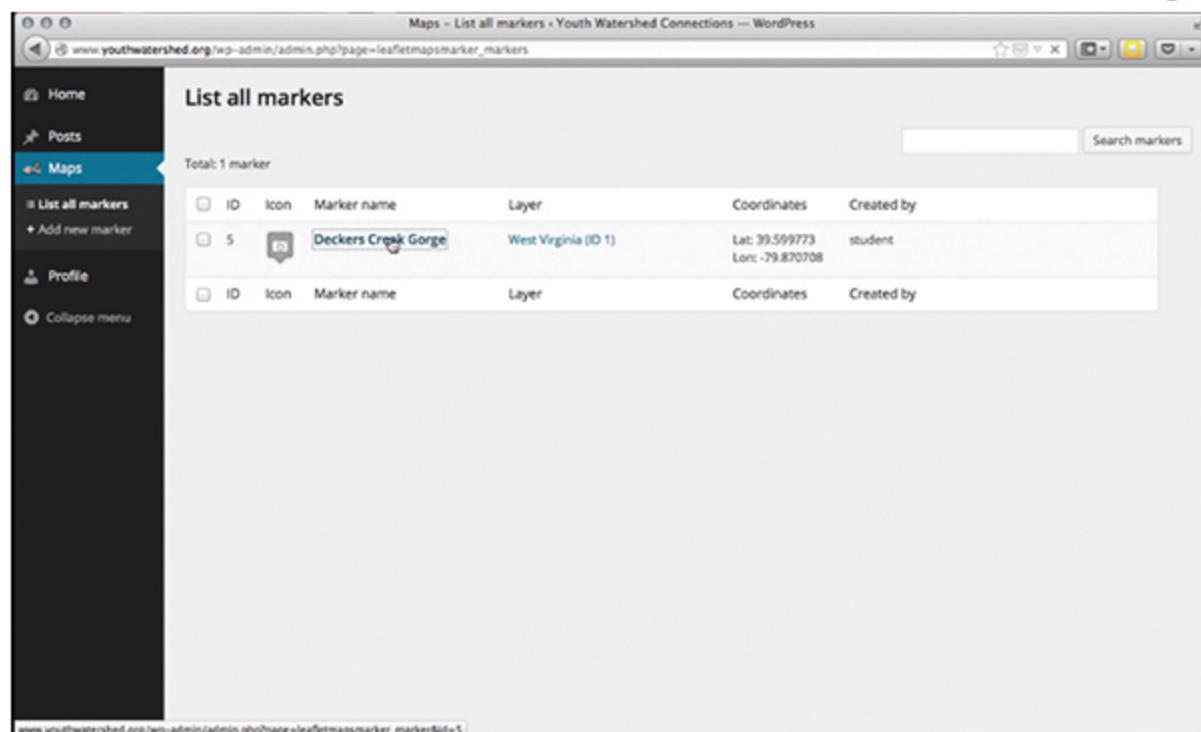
Maps – List all markers ‹ Youth Watershed Connections — WordPress

www.youthwatershed.org/wp-admin/admin.php?page=leafletmapsmarker_markers

Home
Posts
Maps
List all markers
+ Add new marker
Profile
Collapse menu

List all markers

Search markers

Total: 1 marker

| | ID | Icon | Marker name | Layer | Coordinates | Created by |
|---|---|---|---|---|---|---|
| | 5 | | Deckers Creek Gorge | West Virginia (ID 1) | Lat: 39.599773 Lon: -79.870708 | student |
| | ID | Icon | Marker name | Layer | Coordinates | Created by |

www.youthwatershed.org/wp-admin/admin.php?page=leafletmapsmarker_marker&id=5